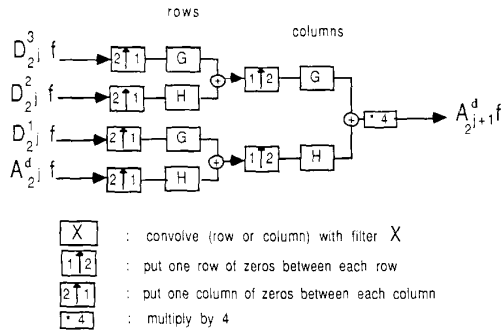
rows

columns

$D^3_{2^j} f$

$D^2_{2^j} f$

$D^1_{2^j} f$

$A^d_{2^j} f$

2↑1

G

2↑1

H

2↑1

G

2↑1

H

+

+

1↑2

G

1↑2

H

+

* 4

$A^d_{2^{j+1}} f$

X : convolve (row or column) with filter X

1↑2 : put one row of zeros between each row

2↑1 : put one column of zeros between each column

* 4 : multiply by 4